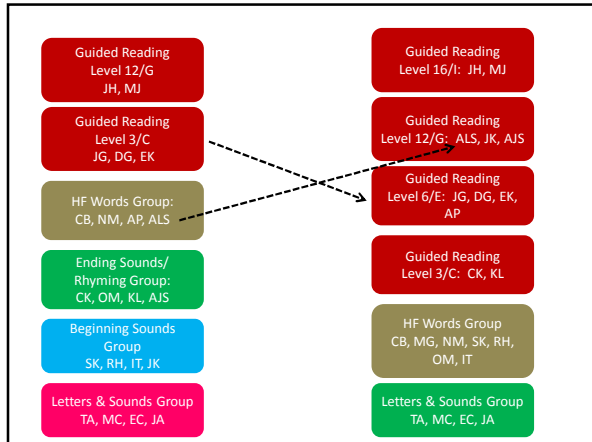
Guided Reading
Level 12/G
JH, MJ

Guided Reading
Level 3/C
JG, DG, EK

HF Words Group:
CB, NM, AP, ALS

Ending Sounds/
Rhyming Group:
CK, OM, KL, AJS

Beginning Sounds
Group
SK, RH, IT, JK

Letters & Sounds Group
TA, MC, EC, JA

Guided Reading
Level 16/I: JH, MJ

Guided Reading
Level 12/G: ALS, JK, AJS

Guided Reading
Level 6/E: JG, DG, EK, AP

Guided Reading
Level 3/C: CK, KL

HF Words Group
CB, MG, NM, SK, RH, OM, IT

Letters & Sounds Group
TA, MC, EC, JA